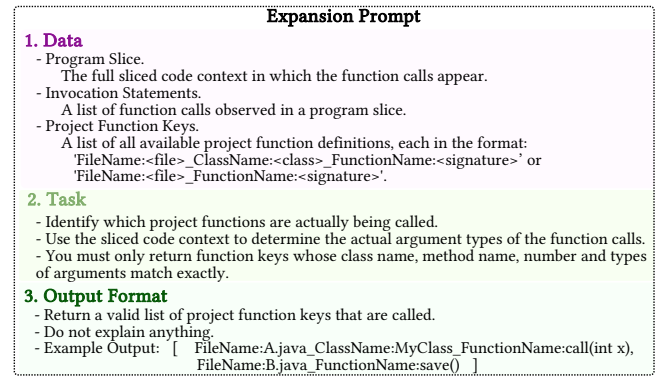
Expansion Prompt

1. Data

- Program Slice.
The full sliced code context in which the function calls appear.
- Invocation Statements.
A list of function calls observed in a program slice.
- Project Function Keys.
A list of all available project function definitions, each in the format:
'FileName:<file>_ClassName:<class>_FunctionName:<signature>' or
'FileName:<file>_FunctionName:<signature>'.

2. Task

- Identify which project functions are actually being called.
- Use the sliced code context to determine the actual argument types of the function calls.
- You must only return function keys whose class name, method name, number and types of arguments match exactly.

3. Output Format

- Return a valid list of project function keys that are called.
- Do not explain anything.
- Example Output: [ FileName:A.java_ClassName:MyClass_FunctionName:call(int x),
FileName:B.java_FunctionName:save() ]